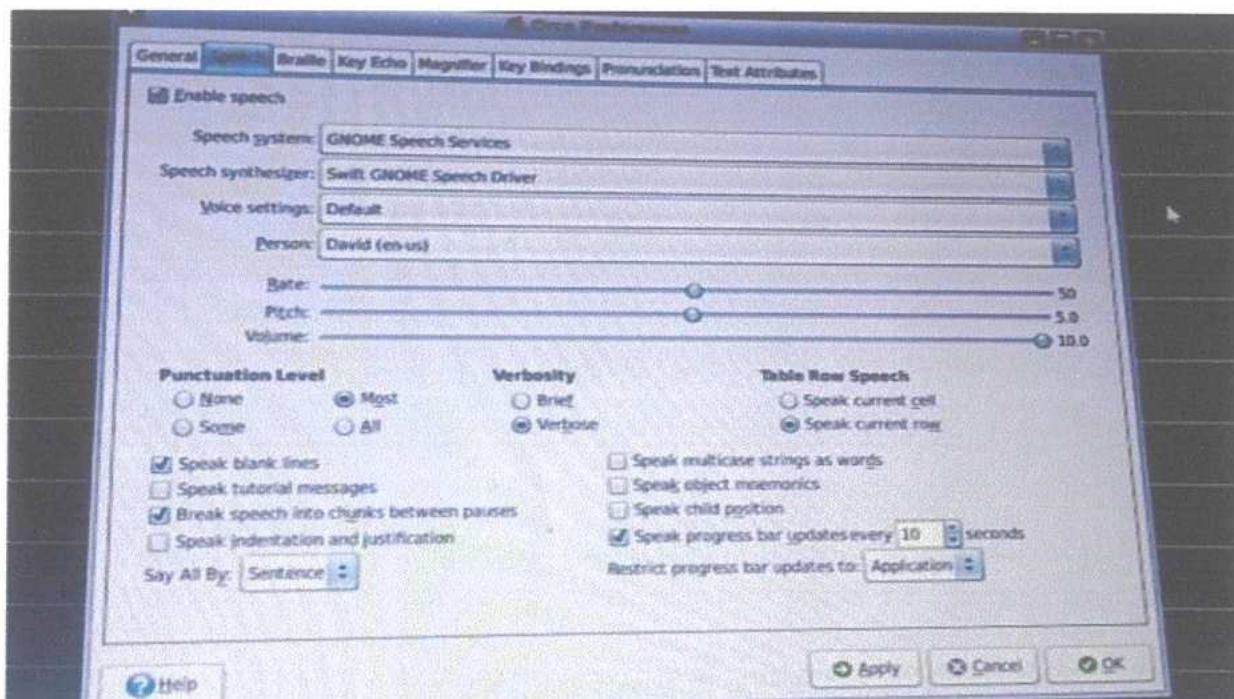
Orca Preferences

General | Speech | Braille | Key Echo | Magnifier | Key Bindings | Pronunciation | Text Attributes

Enable speech

Speech system: GNOME Speech Services

Speech synthesizer: Swift GNOME Speech Driver

Voice settings: Default

Person: David (en-us)

Rate: 50

Pitch: 5.0

Volume: 10.0

Punctuation Level
None
Most
Some
All

Verbosity
Brief
Verbose

Table Row Speech
Speak current cell
Speak current row

Speak blank lines
Speak tutorial messages
Break speech into chunks between pauses
Speak indentation and justification

Speak multicase strings as words
Speak object mnemonics
Speak child position
Speak progress bar updates every 10 seconds

Say All By: Sentence

Restrict progress bar updates to: Application

Help

Apply
Cancel
OK